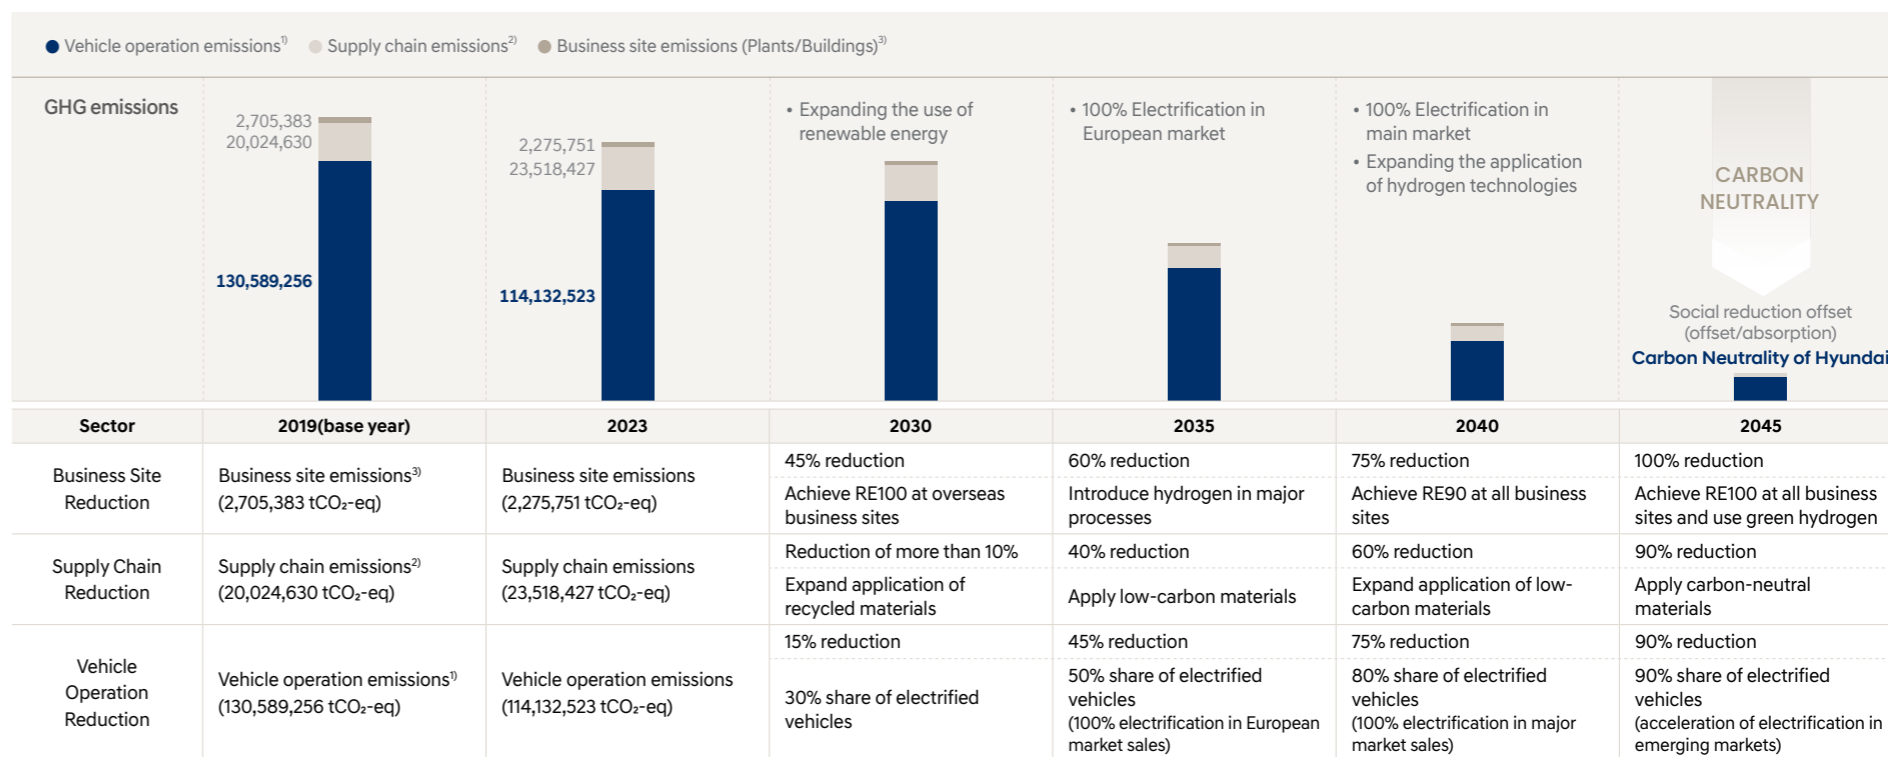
● Vehicle operation emissions$^{1)}$ ● Supply chain emissions$^{2)}$ ● Business site emissions (Plants/Buildings)$^{3)}$

GHG emissions

2,705,383
20,024,630
130,589,256

2,275,751
23,518,427
114,132,523

• Expanding the use of renewable energy

• 100% Electrification in European market

• 100% Electrification in main market
• Expanding the application of hydrogen technologies

CARBON NEUTRALITY

Social reduction offset (offset/absorption)
Carbon Neutrality of Hyundai

| Sector | 2019(base year) | 2023 | 2030 | 2035 | 2040 | 2045 |
|---|---|---|---|---|---|---|
| Business Site Reduction | Business site emissions$^{3)}$ (2,705,383 $tCO_2$-eq) | Business site emissions (2,275,751 $tCO_2$-eq) | 45% reduction<br>Achieve RE100 at overseas business sites | 60% reduction<br>Introduce hydrogen in major processes | 75% reduction<br>Achieve RE90 at all business sites | 100% reduction<br>Achieve RE100 at all business sites and use green hydrogen |
| Supply Chain Reduction | Supply chain emissions$^{2)}$ (20,024,630 $tCO_2$-eq) | Supply chain emissions (23,518,427 $tCO_2$-eq) | Reduction of more than 10%<br>Expand application of recycled materials | 40% reduction<br>Apply low-carbon materials | 60% reduction<br>Expand application of low-carbon materials | 90% reduction<br>Apply carbon-neutral materials |
| Vehicle Operation Reduction | Vehicle operation emissions$^{1)}$ (130,589,256 $tCO_2$-eq) | Vehicle operation emissions (114,132,523 $tCO_2$-eq) | 15% reduction<br>30% share of electrified vehicles | 45% reduction<br>50% share of electrified vehicles (100% electrification in European market sales) | 75% reduction<br>80% share of electrified vehicles (100% electrification in major market sales) | 90% reduction<br>90% share of electrified vehicles (acceleration of electrification in emerging markets) |